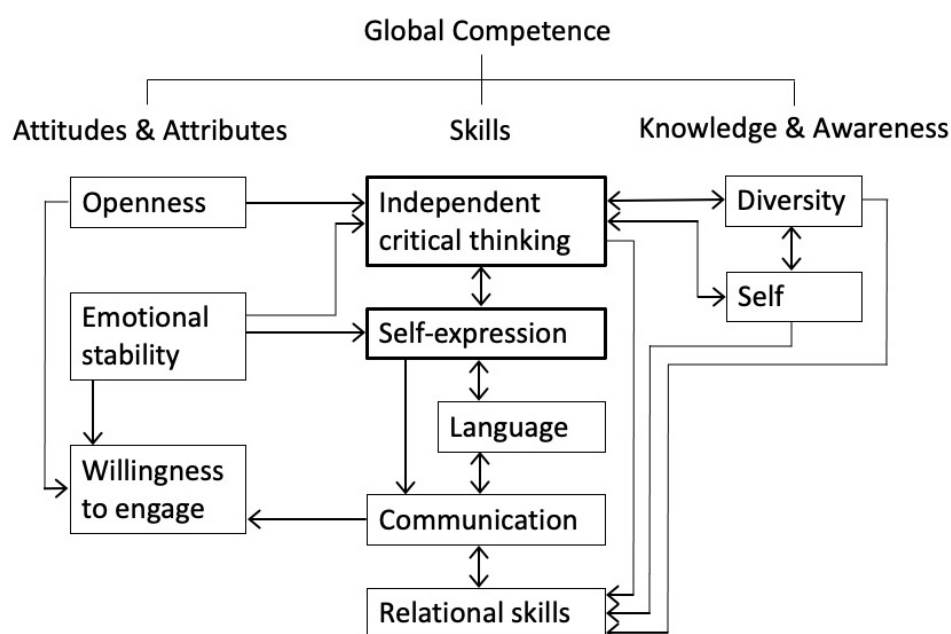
Global Competence

Attitudes & Attributes

Skills

Knowledge & Awareness

Openness

Independent critical thinking

Diversity

Self

Emotional stability

Self-expression

Language

Willingness to engage

Communication

Relational skills